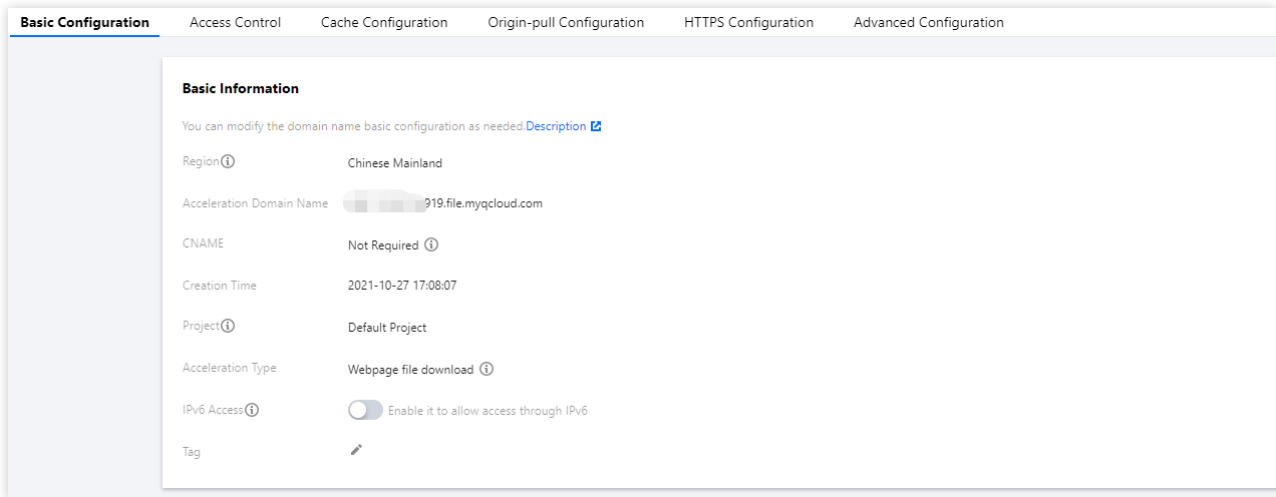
Basic Configuration Access Control Cache Configuration Origin-pull Configuration HTTPS Configuration Advanced Configuration

Basic Information

You can modify the domain name basic configuration as needed.Description

Region Chinese Mainland

Acceleration Domain Name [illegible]919.file.myqcloud.com

CNAME Not Required

Creation Time 2021-10-27 17:08:07

Project Default Project

Acceleration Type Webpage file download

IPv6 Access Enable it to allow access through IPv6

Tag